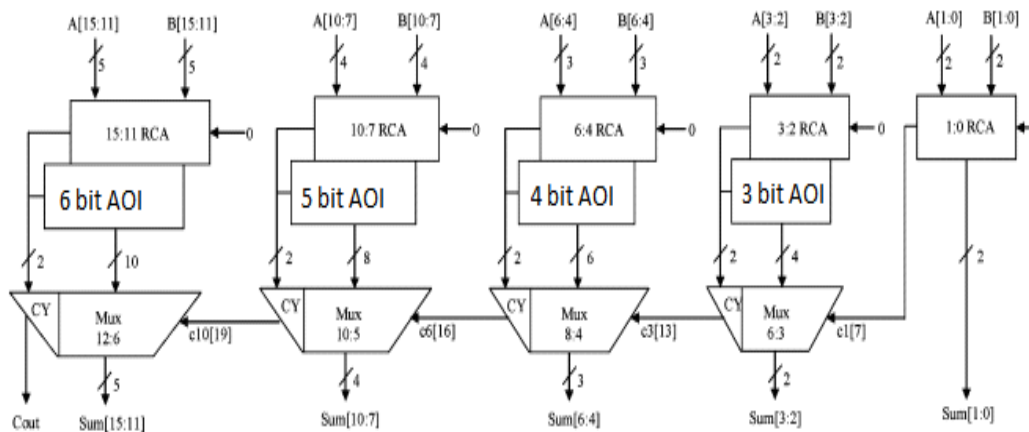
A[15:11] B[15:11]
5 5
15:11 RCA
0
6 bit AOI
2 10
CY
Mux
12:6
c10[19]
5
Cout
Sum[15:11]

A[10:7] B[10:7]
4 4
10:7 RCA
0
5 bit AOI
2 8
CY
Mux
10:5
c6[16]
4
Sum[10:7]

A[6:4] B[6:4]
3 3
6:4 RCA
0
4 bit AOI
2 6
CY
Mux
8:4
c3[13]
3
Sum[6:4]

A[3:2] B[3:2]
2 2
3:2 RCA
0
3 bit AOI
2 4
CY
Mux
6:3
c1[7]
2
Sum[3:2]

A[1:0] B[1:0]
2 2
1:0 RCA
2
Sum[1:0]